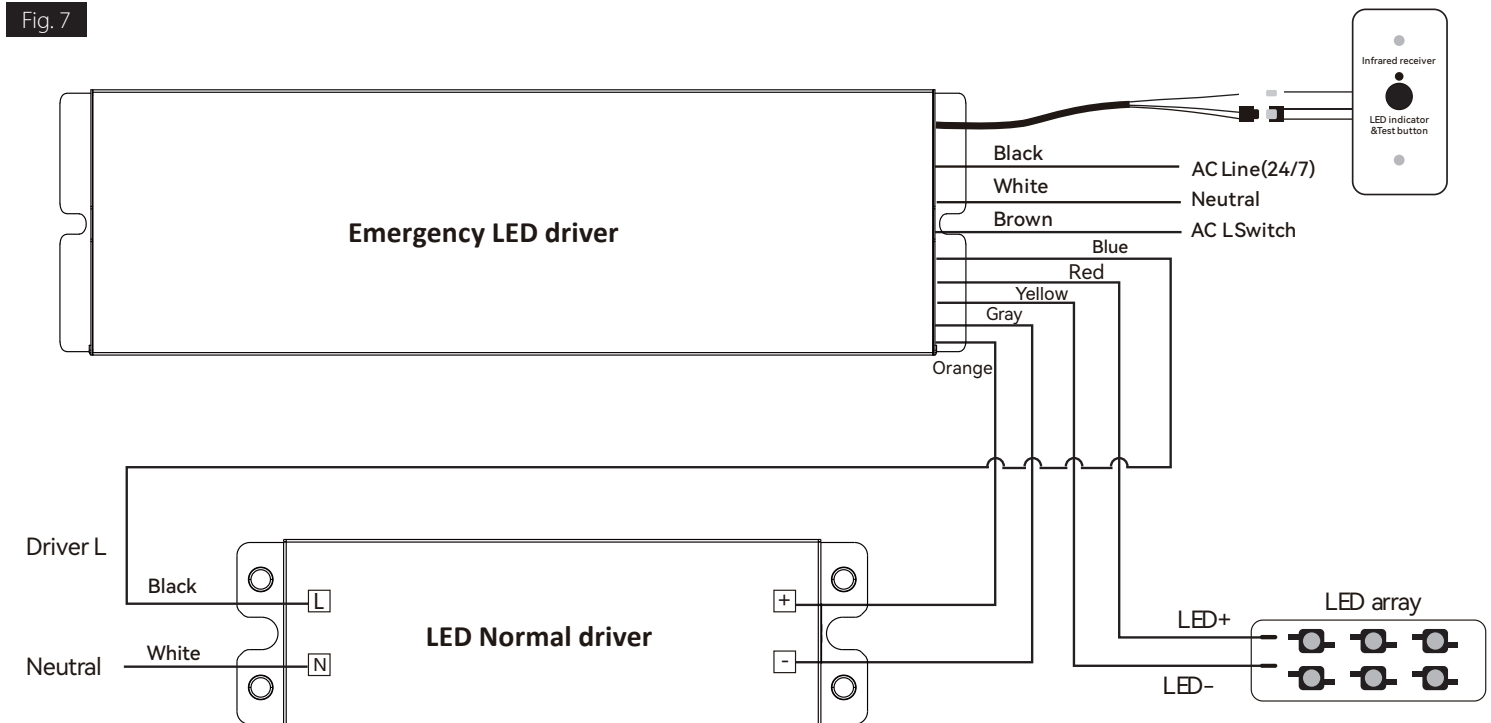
Fig. 7

Infrared receiver

LED indicator &Test button

Black

AC Line(24/7)

White

Neutral

Brown

AC LSwitch

Emergency LED driver

Blue

Red

Yellow

Gray

Orange

Driver L

Black

L

+

LED Normal driver

Neutral

White

N

-

LED array

LED+

LED-